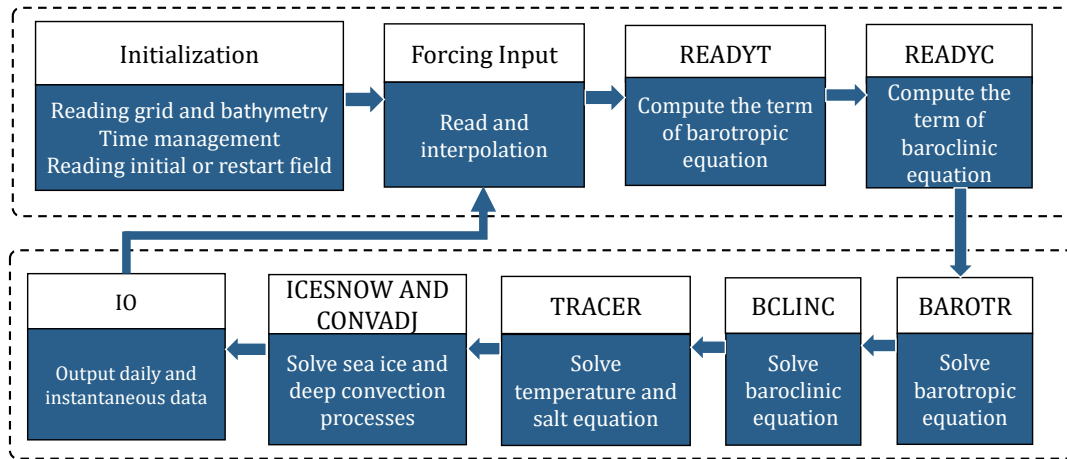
Initialization

Reading grid and bathymetry
Time management
Reading initial or restart field

Forcing Input

Read and interpolation

READYT

Compute the term of barotropic equation

READYC

Compute the term of baroclinic equation

BAROTR

Solve barotropic equation

BCLINC

Solve baroclinic equation

TRACER

Solve temperature and salt equation

ICESNOW AND CONVADJ

Solve sea ice and deep convection processes

IO

Output daily and instantaneous data